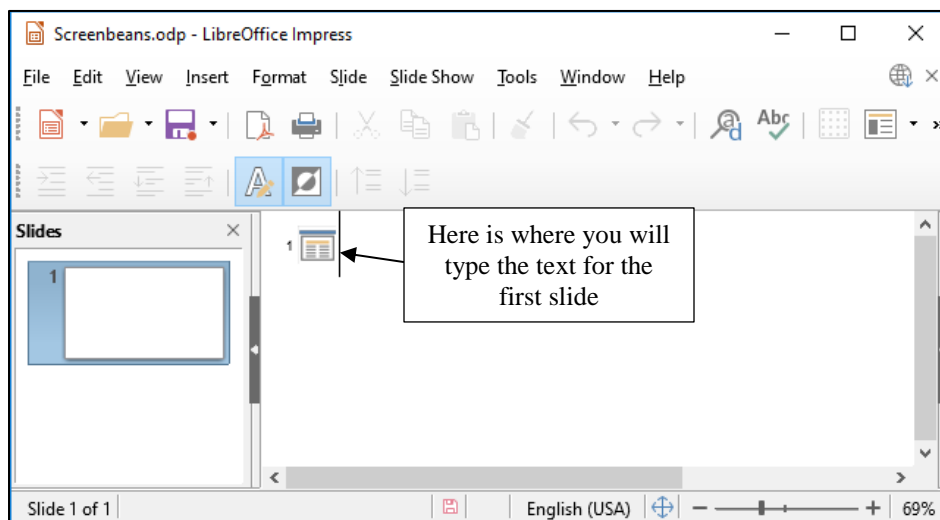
Screenbeans.odp - LibreOffice Impress

File Edit View Insert Format Slide Slide Show Tools Window Help

Slides

1

1

Here is where you will type the text for the first slide

Slide 1 of 1 English (USA) 69%